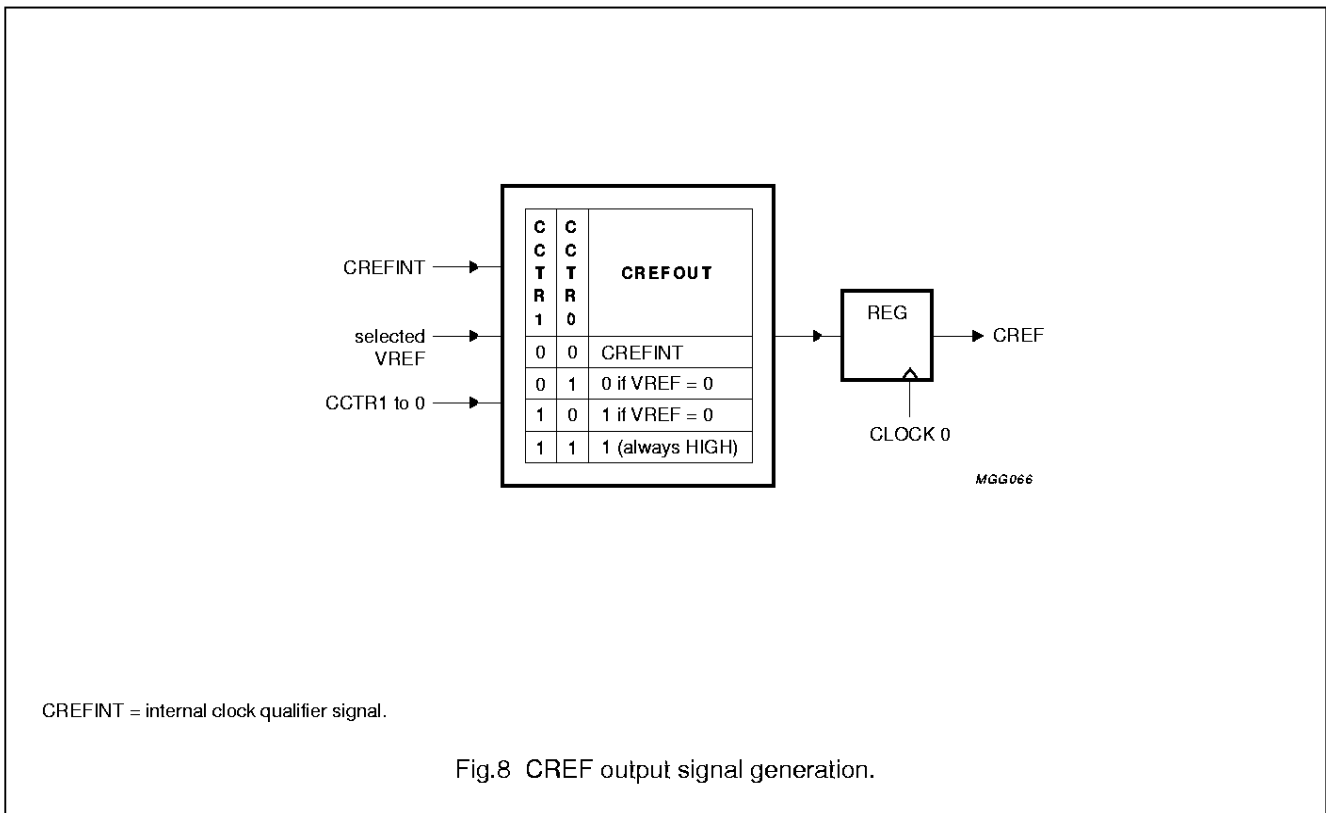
CREFINT

selected VREF

CCTR1 to 0

| CCTR1 | CCTR0 | CREFOUT |
|---|---|---|
| 0 | 0 | CREFINT |
| 0 | 1 | 0 if VREF = 0 |
| 1 | 0 | 1 if VREF = 0 |
| 1 | 1 | 1 (always HIGH) |

REG

CREF

CLOCK 0

MGG066

CREFINT = internal clock qualifier signal.

Fig.8 CREF output signal generation.